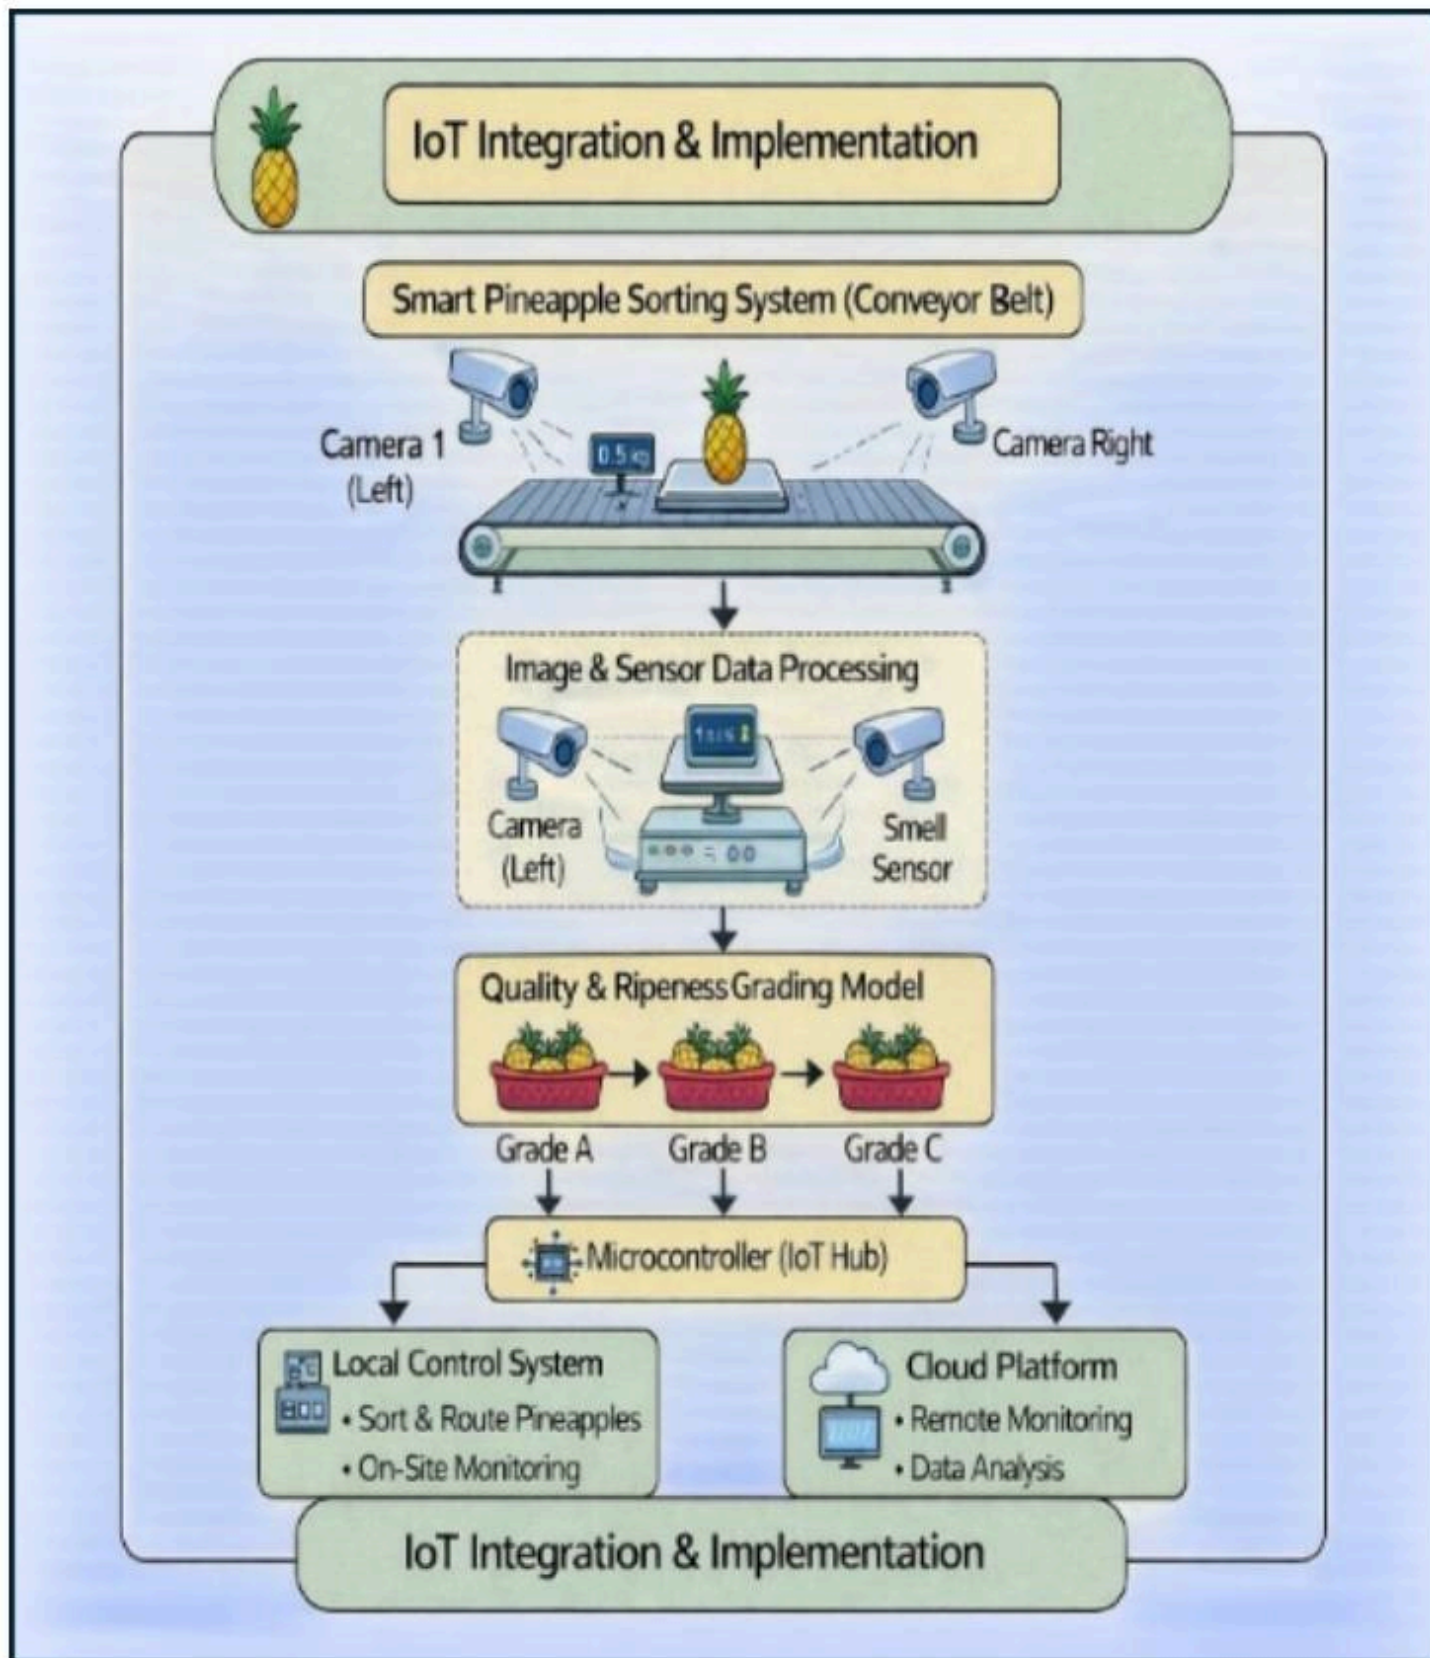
IoT Integration & Implementation

Smart Pineapple Sorting System (Conveyor Belt)

Camera 1 (Left)

0.5 kg

Camera Right

Image & Sensor Data Processing

Camera (Left)

Smell Sensor

Quality & Ripeness Grading Model

Grade A

Grade B

Grade C

Microcontroller (IoT Hub)

Local Control System
• Sort & Route Pineapples
• On-Site Monitoring

Cloud Platform
• Remote Monitoring
• Data Analysis

IoT Integration & Implementation